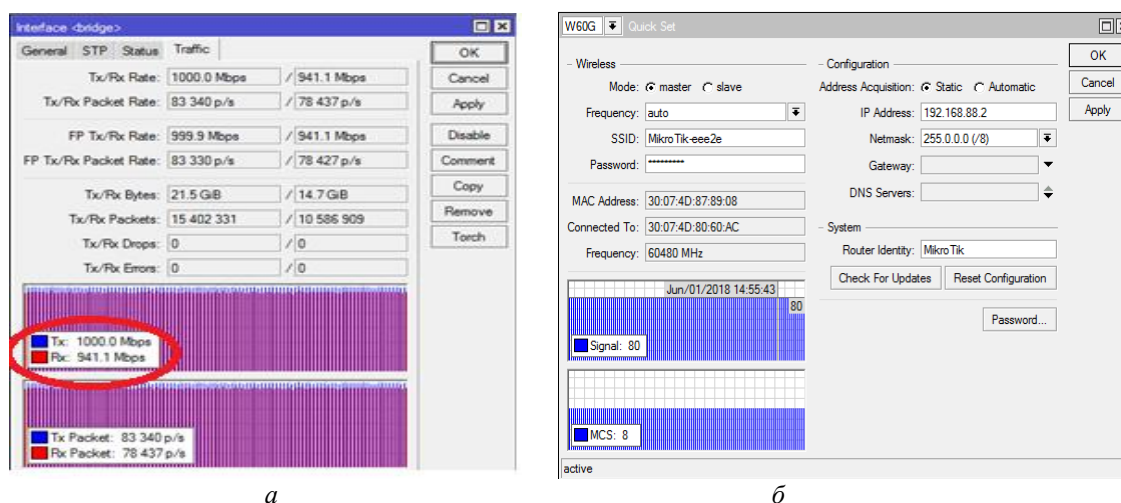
Interface <bridge>

General | STP | Status | Traffic

OK
Cancel
Apply
Disable
Comment
Copy
Remove
Torch

Tx/Rx Rate: 1000.0 Mbps / 941.1 Mbps
Tx/Rx Packet Rate: 83 340 p/s / 78 437 p/s
FP Tx/Rx Rate: 999.9 Mbps / 941.1 Mbps
FP Tx/Rx Packet Rate: 83 330 p/s / 78 427 p/s
Tx/Rx Bytes: 21.5 GiB / 14.7 GiB
Tx/Rx Packets: 15 402 331 / 10 586 909
Tx/Rx Drops: 0 / 0
Tx/Rx Errors: 0 / 0

Tx: 1000.0 Mbps
Rx: 941.1 Mbps

Tx Packet: 83 340 p/s
Rx Packet: 78 437 p/s

a

W60G Quick Set

Wireless
Mode: master slave
Frequency: auto
SSID: MikroTik-eee2e
Password: **********
MAC Address: 30:07:4D:87:89:08
Connected To: 30:07:4D:80:60:AC
Frequency: 60480 MHz

Jun/01/2018 14:55:43
80
Signal: 80

MCS: 8

Configuration
Address Acquisition: Static Automatic
IP Address: 192.168.88.2
Netmask: 255.0.0.0 (/8)
Gateway:
DNS Servers:

System
Router Identity: MikroTik
Check For Updates
Reset Configuration
Password...

OK
Cancel
Apply

active

б